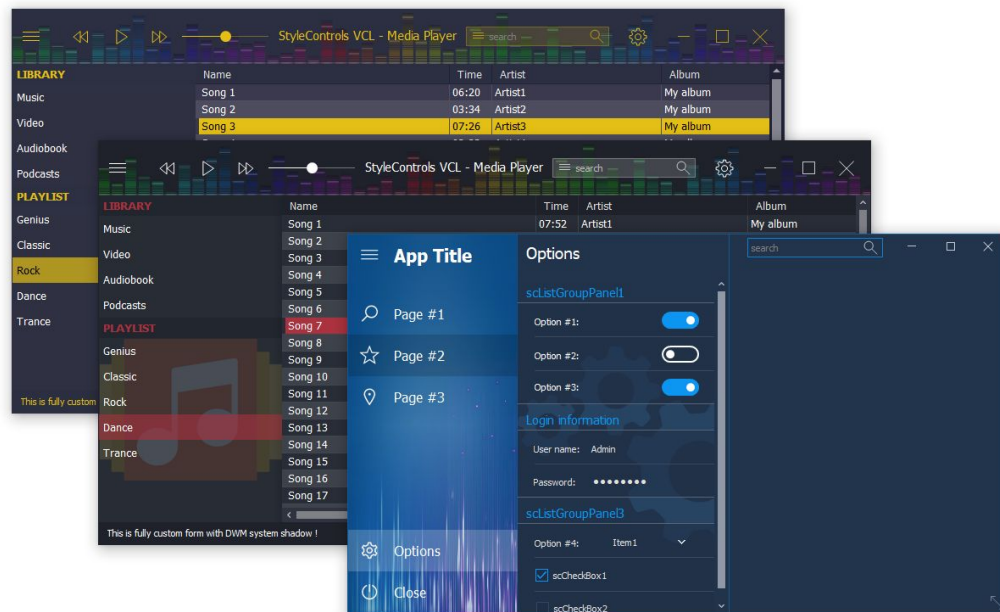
StyleControls VCL - Media Player

search

LIBRARY

Music

Video

Audiobook

Podcasts

PLAYLIST

Genius

Classic

Rock

Dance

Trance

This is fully custom

| Name | Time | Artist | Album |
|---|---|---|---|
| Song 1 | 06:20 | Artist1 | My album |
| Song 2 | 03:34 | Artist2 | My album |
| Song 3 | 07:26 | Artist3 | My album |

StyleControls VCL - Media Player

search

LIBRARY

Music

Video

Audiobook

Podcasts

PLAYLIST

Genius

Classic

Rock

Dance

Trance

| Name | Time | Artist | Album |
|---|---|---|---|
| Song 1 | 07:52 | Artist1 | My album |
| Song 2 | | | |
| Song 3 | | | |
| Song 4 | | | |
| Song 5 | | | |
| Song 6 | | | |
| Song 7 | | | |
| Song 8 | | | |
| Song 9 | | | |
| Song 10 | | | |
| Song 11 | | | |
| Song 12 | | | |
| Song 13 | | | |
| Song 14 | | | |
| Song 15 | | | |
| Song 16 | | | |
| Song 17 | | | |

This is fully custom form with DWM system shadow !

App Title

Page #1

Page #2

Page #3

Options

Close

Options

search

scListGroupPanel1

Option #1:

Option #2:

Option #3:

Login information

User name: Admin

Password: ••••••••

scListGroupPanel3

Option #4: Item1

scCheckBox1

scCheckBox2